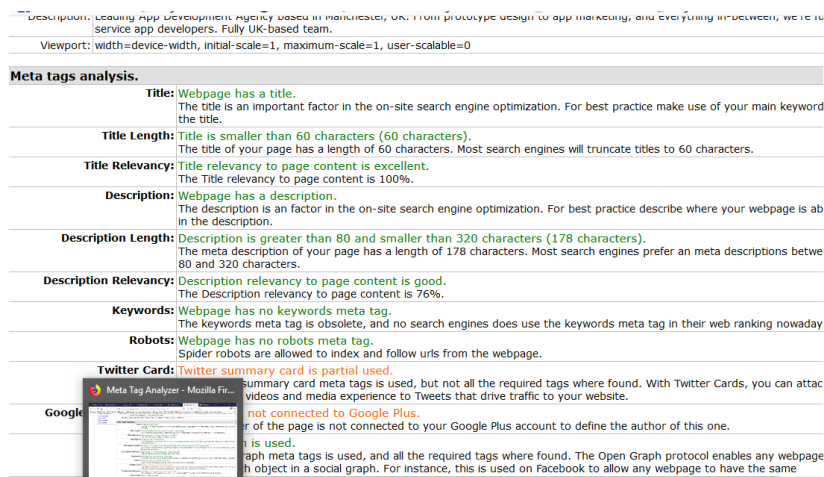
Description: Leading App Development Agency based in Manchester, UK. From prototype design to app marketing, and everything in-between, we're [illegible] service app developers. Fully UK-based team.

Viewport: width=device-width, initial-scale=1, maximum-scale=1, user-scalable=0

Meta tags analysis.

Title: Webpage has a title.
The title is an important factor in the on-site search engine optimization. For best practice make use of your main keyword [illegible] the title.

Title Length: Title is smaller than 60 characters (60 characters).
The title of your page has a length of 60 characters. Most search engines will truncate titles to 60 characters.

Title Relevancy: Title relevancy to page content is excellent.
The Title relevancy to page content is 100%.

Description: Webpage has a description.
The description is an factor in the on-site search engine optimization. For best practice describe where your webpage is ab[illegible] in the description.

Description Length: Description is greater than 80 and smaller than 320 characters (178 characters).
The meta description of your page has a length of 178 characters. Most search engines prefer an meta descriptions betwe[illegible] 80 and 320 characters.

Description Relevancy: Description relevancy to page content is good.
The Description relevancy to page content is 76%.

Keywords: Webpage has no keywords meta tag.
The keywords meta tag is obsolete, and no search engines does use the keywords meta tag in their web ranking noweday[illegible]

Robots: Webpage has no robots meta tag.
Spider robots are allowed to index and follow urls from the webpage.

Twitter Card: Twitter summary card is partial used.
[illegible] summary card meta tags is used, but not all the required tags where found. With Twitter Cards, you can attac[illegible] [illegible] videos and media experience to Tweets that drive traffic to your website.

Meta Tag Analyzer - Mozilla Fir...

Google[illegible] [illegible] not connected to Google Plus.
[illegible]r of the page is not connected to your Google Plus account to define the author of this one.

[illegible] is used.
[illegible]raph meta tags is used, and all the required tags where found. The Open Graph protocol enables any webpage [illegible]h object in a social graph. For instance, this is used on Facebook to allow any webpage to have the same